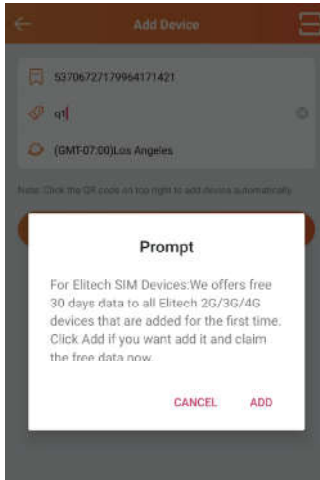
Add Device

53706727179964171421

q1

(GMT-07:00)Los Angeles

Note: Click the QR code on top right to add device automatically.

Prompt

For Elitech SIM Devices:We offers free 30 days data to all Elitech 2G/3G/4G devices that are added for the first time. Click Add if you want add it and claim the free data now.

CANCEL ADD